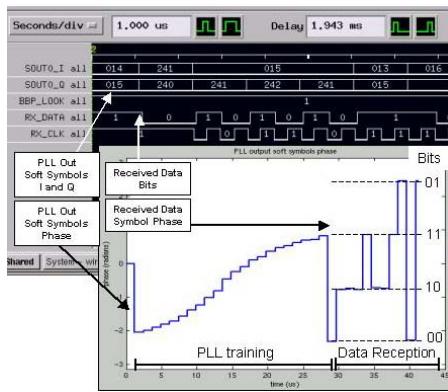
Seconds/div 1.000 us Delay 1.943 ms

2

SOUT0_I all 014 241 015 013 016

SOUT0_Q all 015 240 241 242 241 015

BBP_LOOK all 1

RX_DATA all 1 0 1 0 1 0 1 0 1

RX_CLK all 1 0 1 1 0 0 1 1

PLL output soft symbols phase

PLL Out Soft Symbols I and Q

Received Data Bits

PLL Out Soft Symbols Phase

Received Data Symbol Phase

Bits

01

11

10

00

Shared System wir

phase (radians)

0

-1

-2

-3

0 5 10 15 20 25 30 35 40 45

time (us)

PLL training

Data Reception